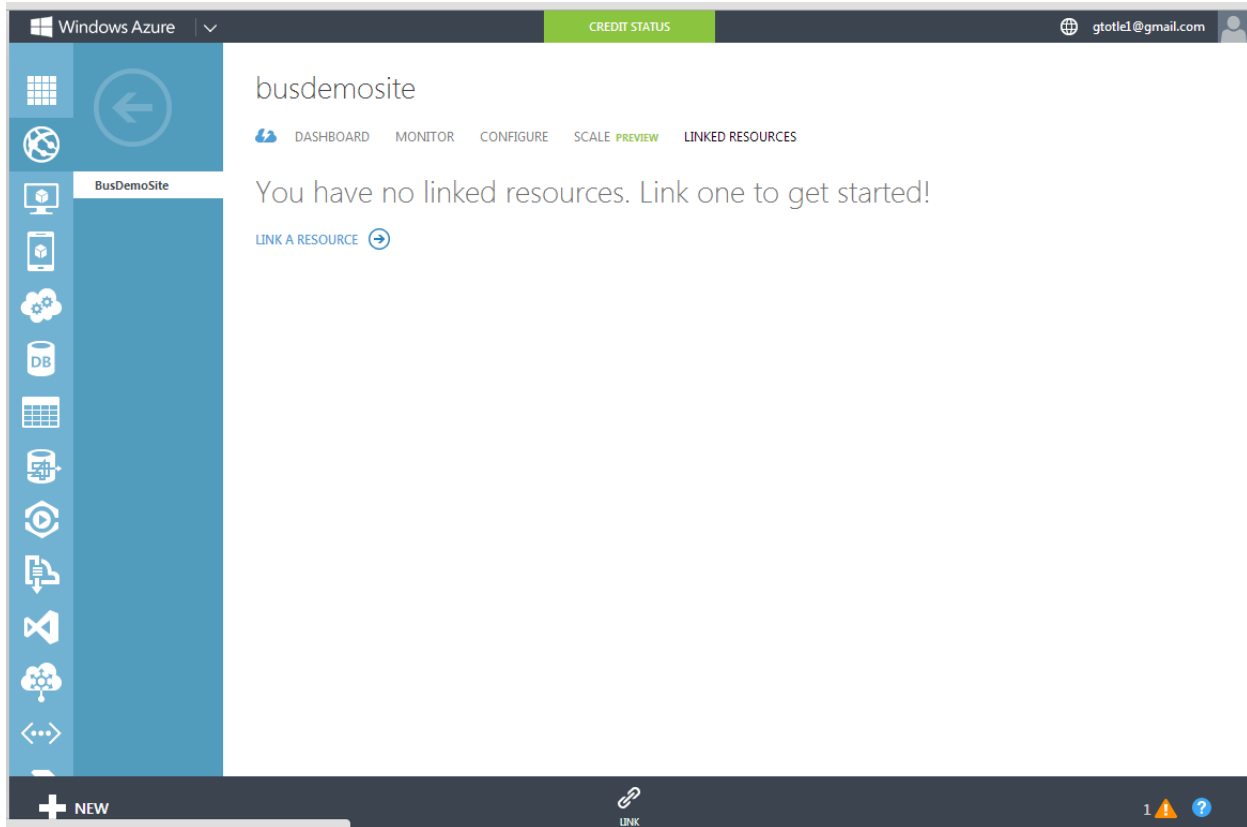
Windows Azure

CREDIT STATUS

gtotle1@gmail.com

BusDemoSite

busdemosite

DASHBOARD MONITOR CONFIGURE SCALE PREVIEW LINKED RESOURCES

You have no linked resources. Link one to get started!

LINK A RESOURCE

DB

NEW

LINK

1